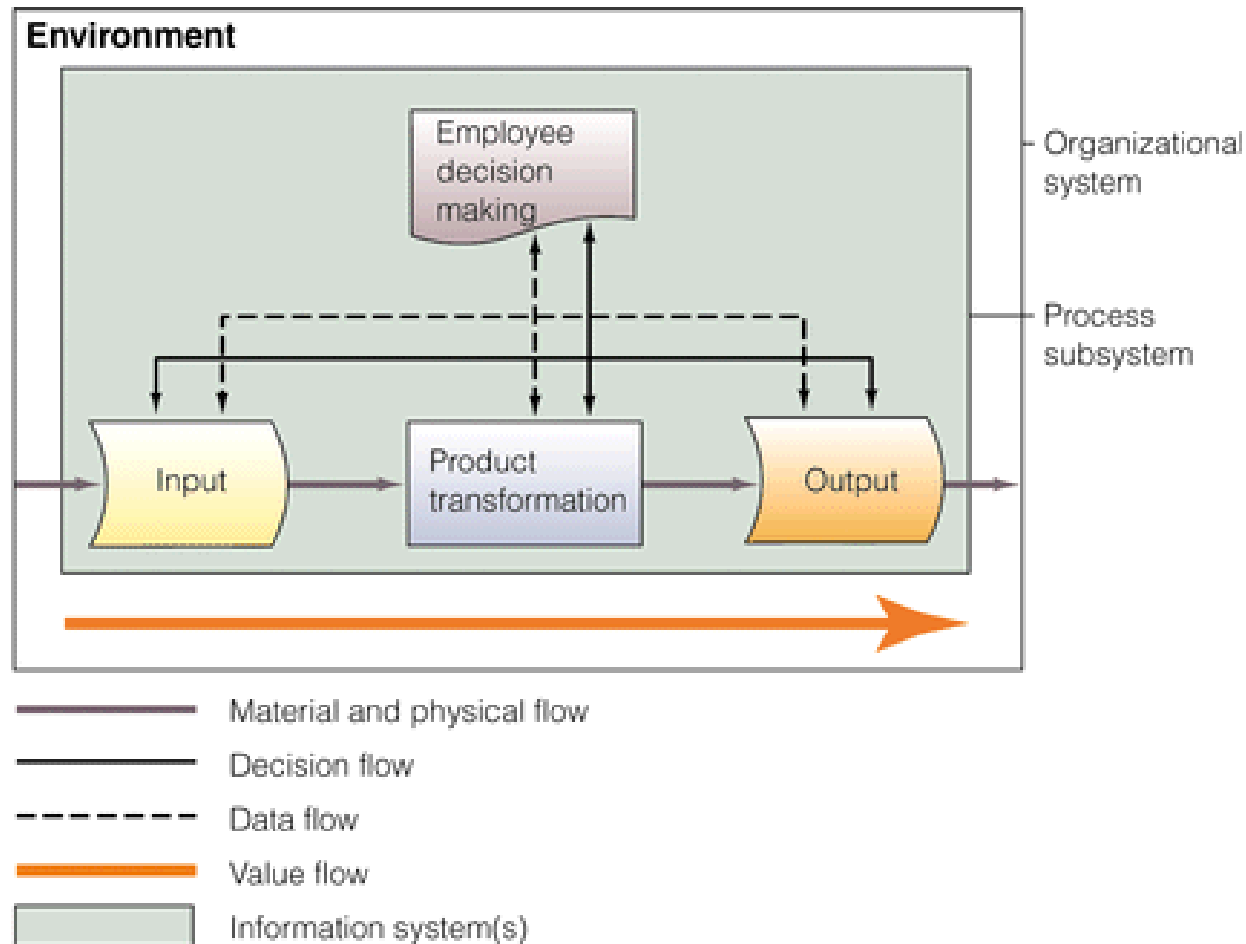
Environment

Employee decision making

Organizational system

Process subsystem

Input

Product transformation

Output

Material and physical flow

Decision flow

Data flow

Value flow

Information system(s)